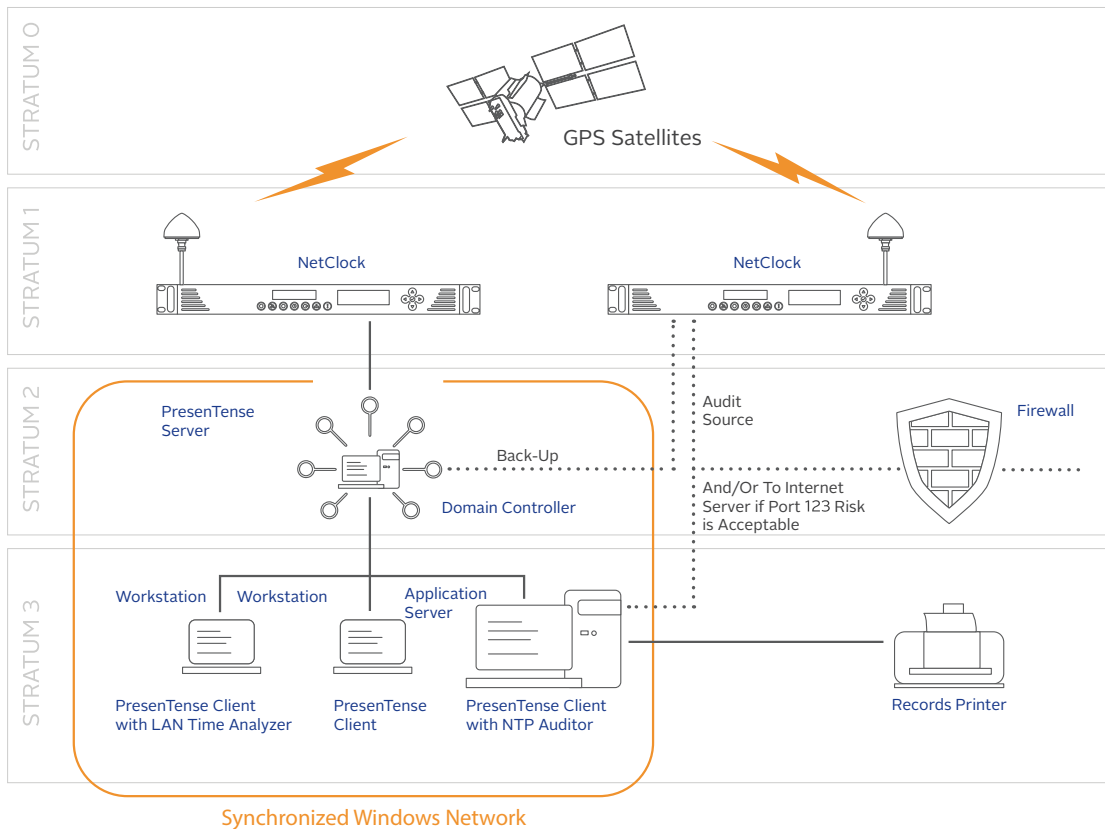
STRATUM 0

GPS Satellites

STRATUM 1

NetClock

NetClock

STRATUM 2

PresenTense Server

Audit Source

Firewall

Back-Up

Domain Controller

And/Or To Internet Server if Port 123 Risk is Acceptable

STRATUM 3

Workstation

Workstation

Application Server

PresenTense Client with LAN Time Analyzer

PresenTense Client

PresenTense Client with NTP Auditor

Records Printer

Synchronized Windows Network